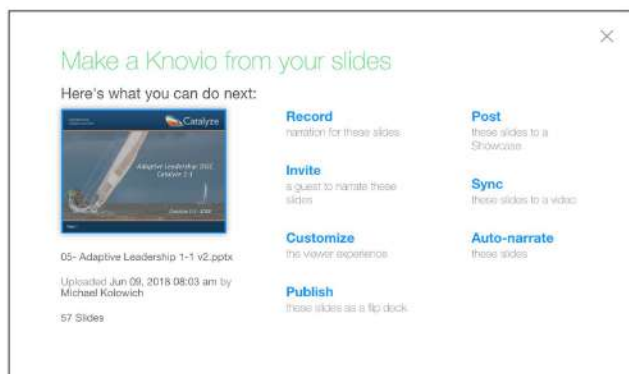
Make a Knovio from your slides

Here's what you can do next:

Catalyze

Adaptive Leadership 2016 Catalyze 2.1

05- Adaptive Leadership 1-1 v2.pptx

Uploaded Jun 09, 2018 08:03 am by Michael Kolowich

57 Slides

Record
narration for these slides

Invite
a guest to narrate these slides

Customize
the viewer experience

Publish
these slides as a flip deck

Post
these slides to a Showcase

Sync
these slides to a video

Auto-narrate
these slides